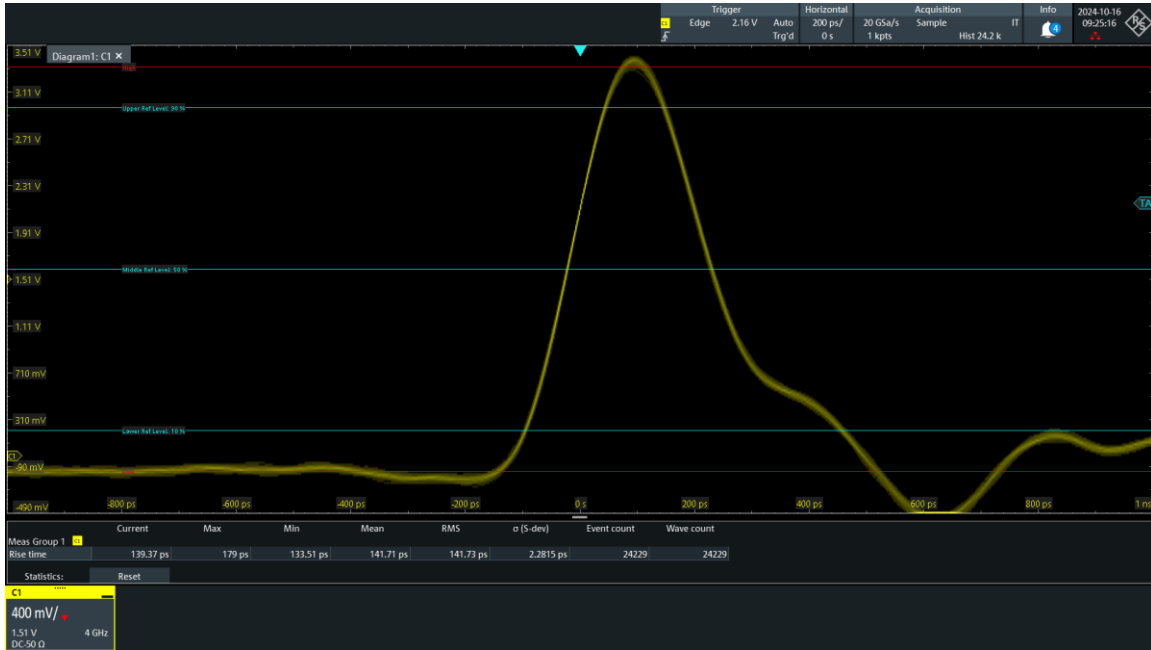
Trigger
C1 Edge 2.16 V Auto Trg'd
Horizontal
200 ps/
0 s
Acquisition
20 GSa/s Sample IT
1 kpts Hist 24.2 k
Info
4
2024-10-16
09:25:16

3.51 V
Diagram1: C1 ×
Max
3.11 V
Upper Ref Level: 90 %
2.71 V
2.31 V
TA
1.91 V
1.51 V
Middle Ref Level: 50 %
1.11 V
710 mV
310 mV
Lower Ref Level: 10 %
C1
-90 mV
-490 mV
-800 ps
-600 ps
-400 ps
-200 ps
0 s
200 ps
400 ps
600 ps
800 ps
1 ns

| | Current | Max | Min | Mean | RMS | σ (S-dev) | Event count | Wave count |
|---|---|---|---|---|---|---|---|---|
| Meas Group 1 C1 | | | | | | | | |
| Rise time | 139.37 ps | 179 ps | 133.51 ps | 141.71 ps | 141.73 ps | 2.2815 ps | 24229 | 24229 |

Statistics: Reset

C1
400 mV/
1.51 V 4 GHz
DC-50 Ω